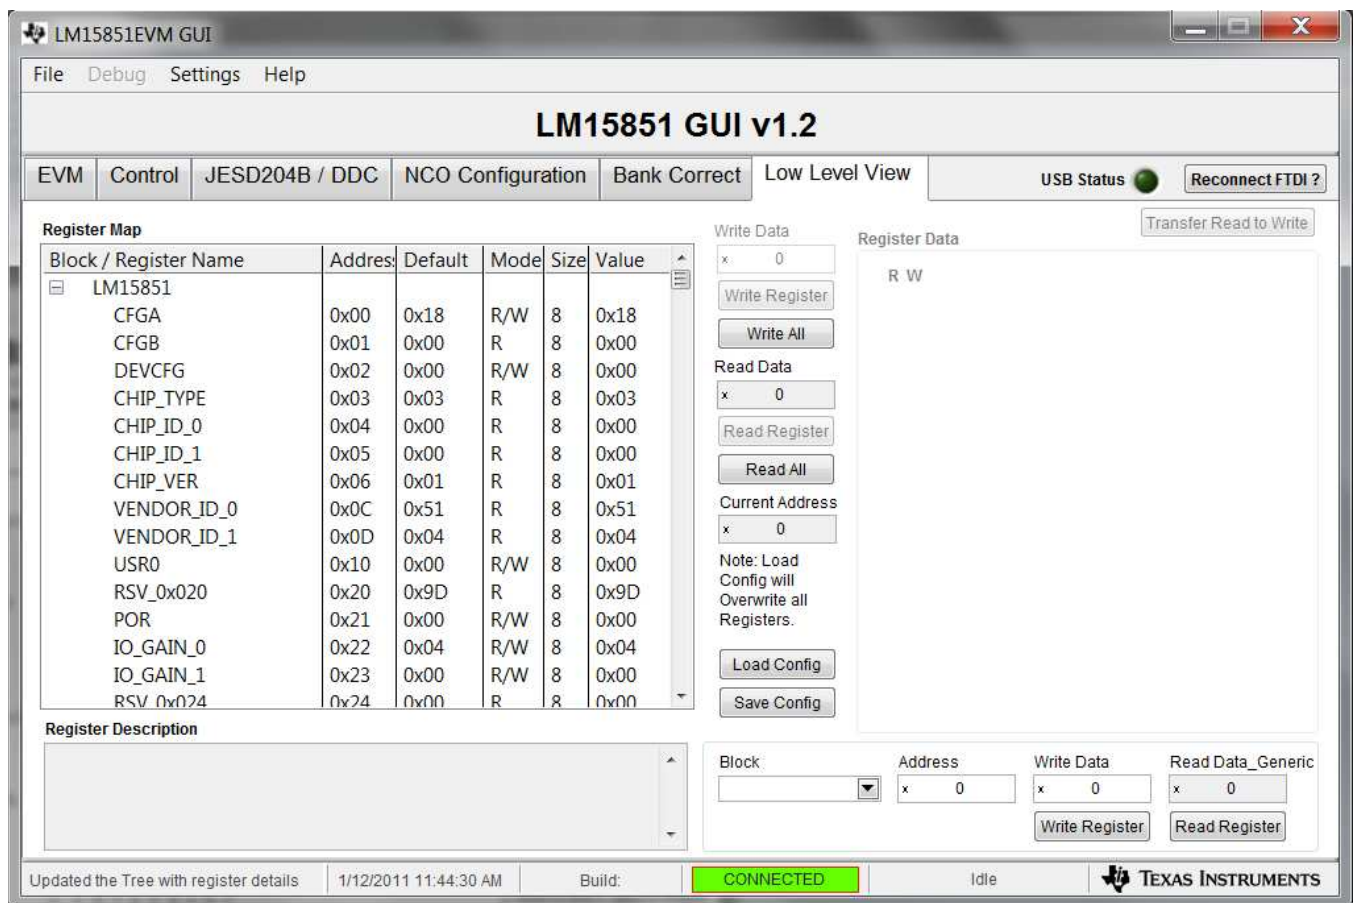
LM15851EVM GUI

File Debug Settings Help

LM15851 GUI v1.2

EVM | Control | JESD204B / DDC | NCO Configuration | Bank Correct | Low Level View

USB Status

Reconnect FTDI ?

Transfer Read to Write

Register Map

| Block / Register Name | Addres | Default | Mode | Size | Value |
|---|---|---|---|---|---|
| LM15851 | | | | | |
| CFGA | 0x00 | 0x18 | R/W | 8 | 0x18 |
| CFGB | 0x01 | 0x00 | R | 8 | 0x00 |
| DEVCFG | 0x02 | 0x00 | R/W | 8 | 0x00 |
| CHIP_TYPE | 0x03 | 0x03 | R | 8 | 0x03 |
| CHIP_ID_0 | 0x04 | 0x00 | R | 8 | 0x00 |
| CHIP_ID_1 | 0x05 | 0x00 | R | 8 | 0x00 |
| CHIP_VER | 0x06 | 0x01 | R | 8 | 0x01 |
| VENDOR_ID_0 | 0x0C | 0x51 | R | 8 | 0x51 |
| VENDOR_ID_1 | 0x0D | 0x04 | R | 8 | 0x04 |
| USR0 | 0x10 | 0x00 | R/W | 8 | 0x00 |
| RSV_0x020 | 0x20 | 0x9D | R | 8 | 0x9D |
| POR | 0x21 | 0x00 | R/W | 8 | 0x00 |
| IO_GAIN_0 | 0x22 | 0x04 | R/W | 8 | 0x04 |
| IO_GAIN_1 | 0x23 | 0x00 | R/W | 8 | 0x00 |
| RSV_0x024 | 0x24 | 0x00 | R | 8 | 0x00 |

Write Data
x 0
Write Register
Write All
Read Data
x 0
Read Register
Read All
Current Address
x 0
Note: Load Config will Overwrite all Registers.
Load Config
Save Config

Register Data
R W

Register Description

Block
Address
x 0
Write Data
x 0
Read Data_Generic
x 0
Write Register
Read Register

Updated the Tree with register details | 1/12/2011 11:44:30 AM | Build: | CONNECTED | Idle | TEXAS INSTRUMENTS